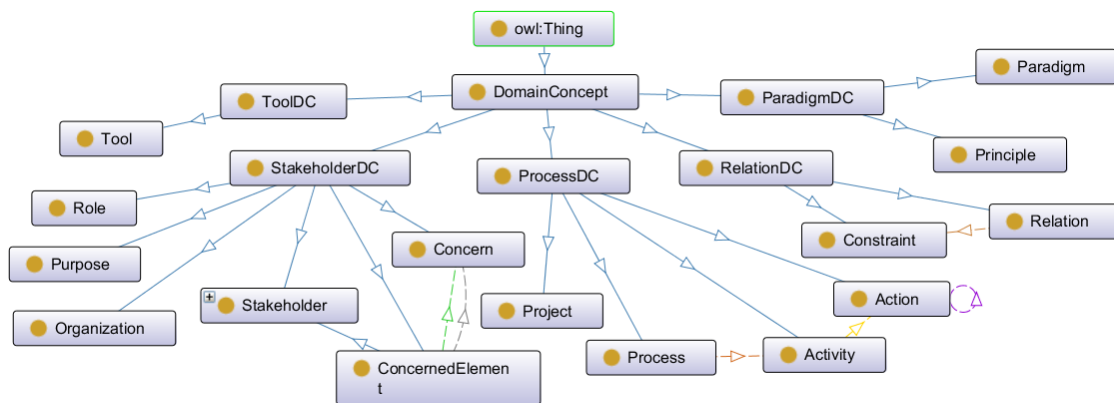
owl:Thing

ToolDC

DomainConcept

ParadigmDC

Paradigm

Tool

Principle

StakeholderDC

ProcessDC

RelationDC

Role

Relation

Constraint

Purpose

Concern

Action

Organization

Stakeholder

Project

Process

Activity

ConcernedElement